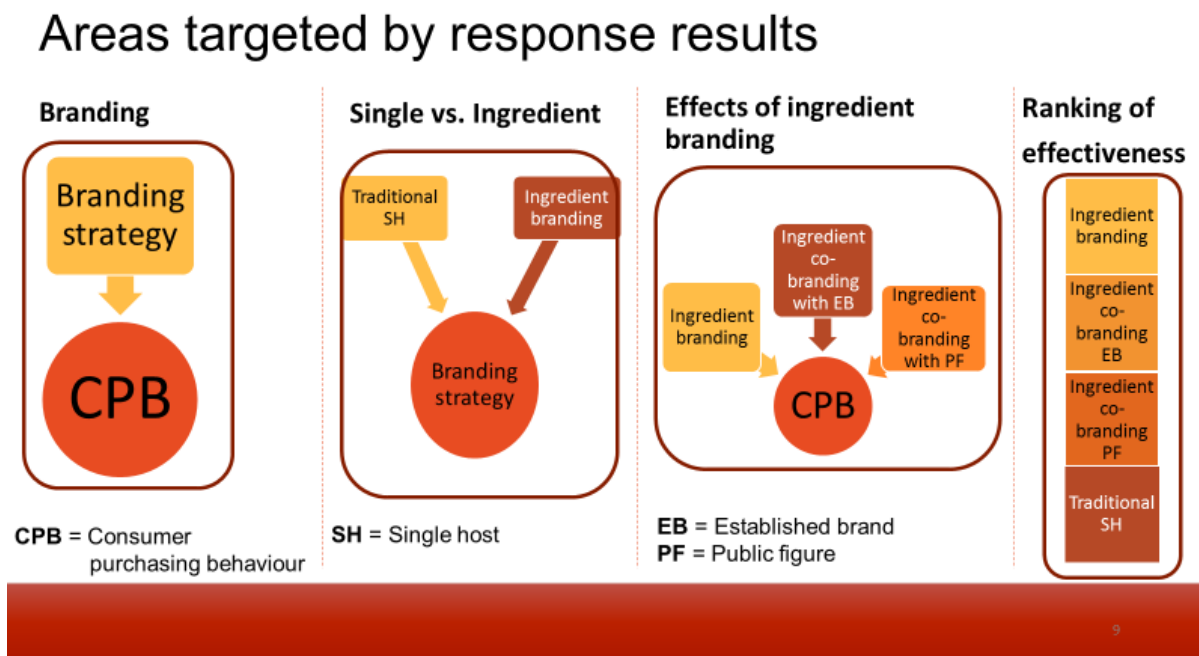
Areas targeted by response results

Branding

Branding strategy

CPB

**CPB** = Consumer purchasing behaviour

Single vs. Ingredient

Traditional SH

Ingredient branding

Branding strategy

**SH** = Single host

Effects of ingredient branding

Ingredient co-branding with EB

Ingredient branding

Ingredient co-branding with PF

CPB

**EB** = Established brand
**PF** = Public figure

Ranking of effectiveness

Ingredient branding

Ingredient co-branding EB

Ingredient co-branding PF

Traditional SH

9